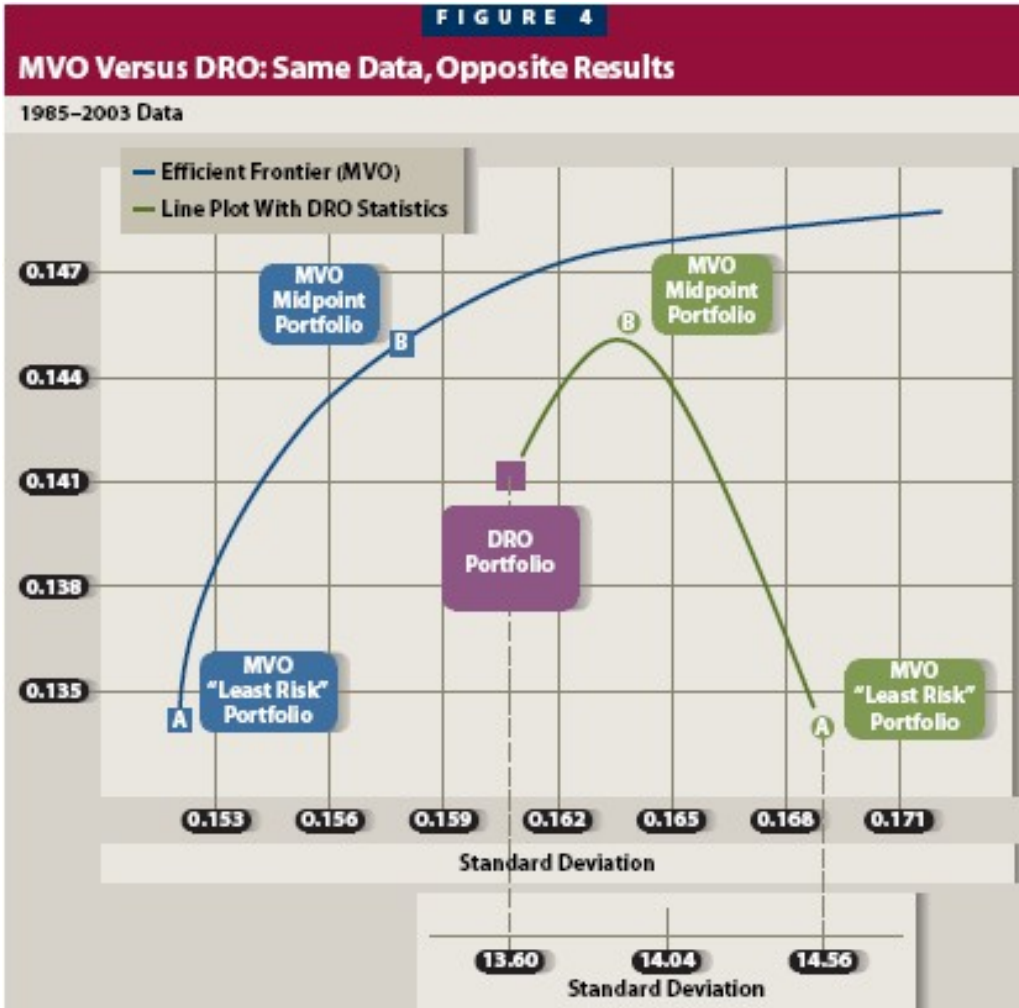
FIGURE 4

MVO Versus DRO: Same Data, Opposite Results

1985–2003 Data

Efficient Frontier (MVO)
Line Plot With DRO Statistics

0.147
0.144
0.141
0.138
0.135

MVO Midpoint Portfolio

B

MVO Midpoint Portfolio

B

DRO Portfolio

MVO "Least Risk" Portfolio

A

MVO "Least Risk" Portfolio

A

0.153 0.156 0.159 0.162 0.165 0.168 0.171

Standard Deviation

13.60 14.04 14.56

Standard Deviation